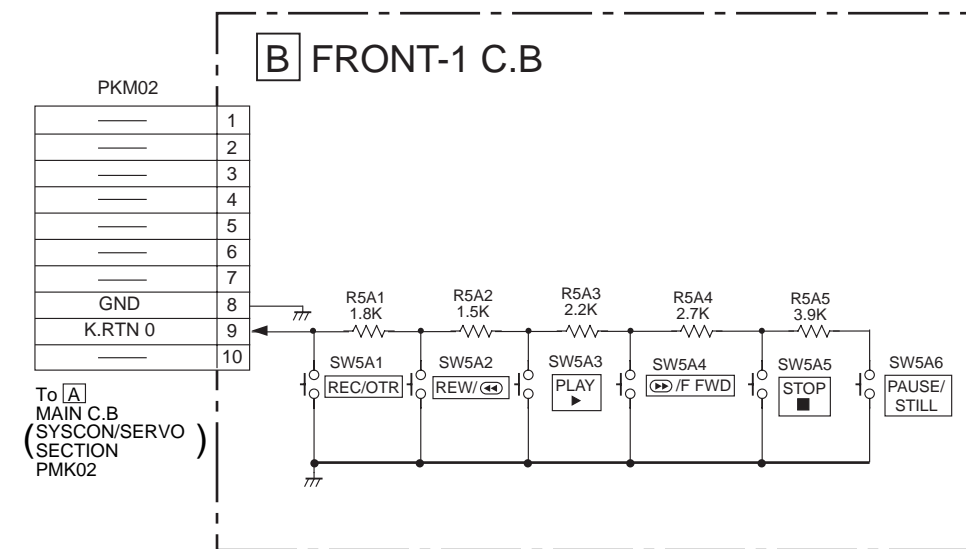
B FRONT-1 C.B

PKM02

| | |
|---|---|
| ——— | 1 |
| ——— | 2 |
| ——— | 3 |
| ——— | 4 |
| ——— | 5 |
| ——— | 6 |
| ——— | 7 |
| GND | 8 |
| K.RTN 0 | 9 |
| ——— | 10 |

To A
MAIN C.B
(SYSCON/SERVO SECTION)
PMK02

R5A1 1.8K
R5A2 1.5K
R5A3 2.2K
R5A4 2.7K
R5A5 3.9K

SW5A1 REC/OTR
SW5A2 REW/◀◀
SW5A3 PLAY ▶
SW5A4 ▶▶/F FWD
SW5A5 STOP ■
SW5A6 PAUSE/ STILL